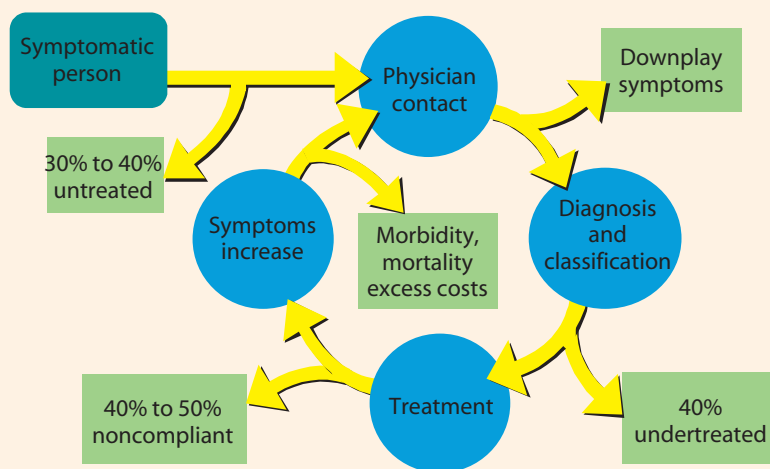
Symptomatic person

Physician contact

Downplay symptoms

30% to 40% untreated

Symptoms increase

Morbidity, mortality excess costs

Diagnosis and classification

Treatment

40% to 50% noncompliant

40% undertreated